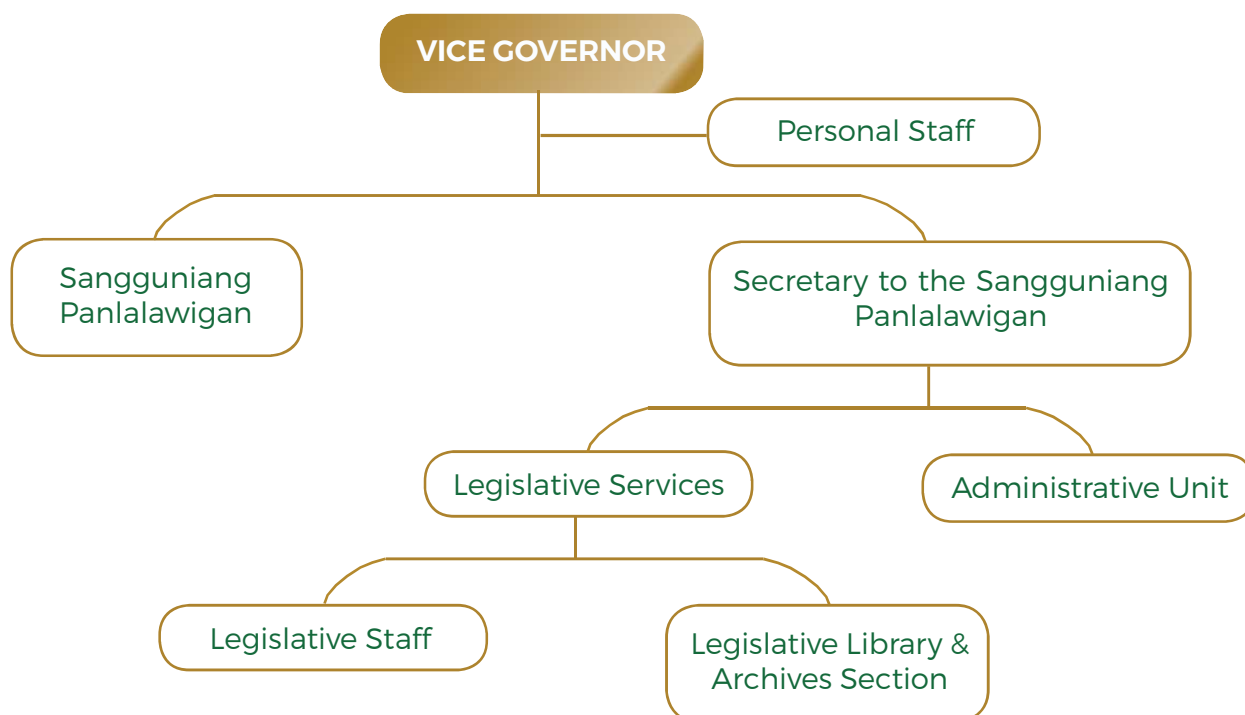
VICE GOVERNOR

Personal Staff

Sangguniang Panlalawigan

Secretary to the Sangguniang Panlalawigan

Legislative Services

Administrative Unit

Legislative Staff

Legislative Library & Archives Section